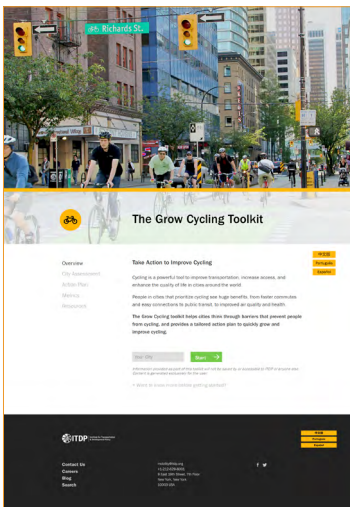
Richards St.

The Grow Cycling Toolkit

Overview
City Assessment
Action Plan
Metrics
Resources

Take Action to Improve Cycling

Cycling is a powerful tool to improve transportation, increase access, and enhance the quality of life in cities around the world.

People in cities that prioritize cycling see huge benefits, from faster commutes and easy connections to public transit, to improved air quality and health.

The Grow Cycling toolkit helps cities think through barriers that prevent people from cycling, and provides a tailored action plan to quickly grow and improve cycling.

中文版
Português
Español

Your City
Start

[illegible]

+ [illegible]

ITDP

中文版
Português
Español

Contact Us
Careers
Blog
Search

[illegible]